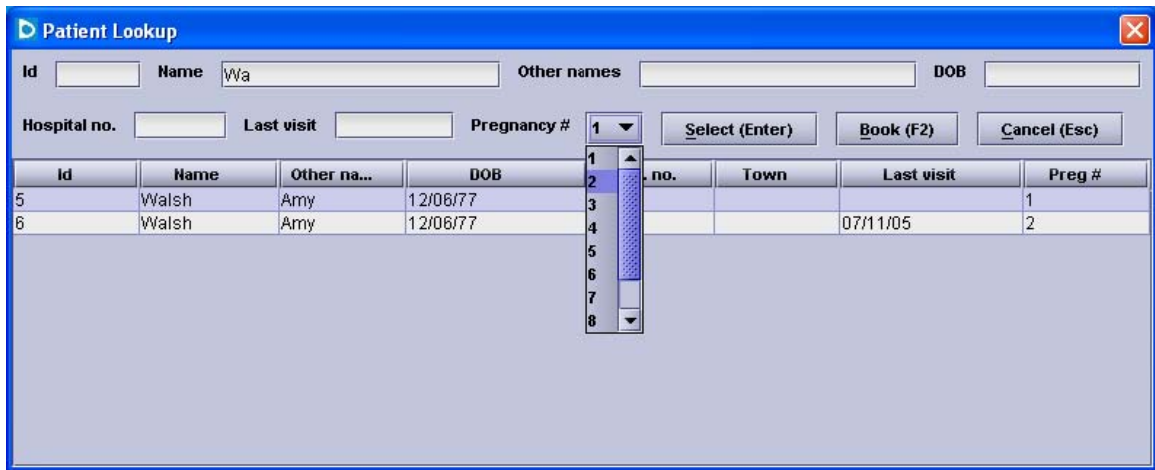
D Patient Lookup

Id Name Wa Other names DOB

Hospital no. Last visit Pregnancy # 1 Select (Enter) Book (F2) Cancel (Esc)

1
2
3
4
5
6
7
8

| Id | Name | Other na... | DOB | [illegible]. no. | Town | Last visit | Preg # |
|---|---|---|---|---|---|---|---|
| 5 | Walsh | Amy | 12/06/77 | | | | 1 |
| 6 | Walsh | Amy | 12/06/77 | | | 07/11/05 | 2 |